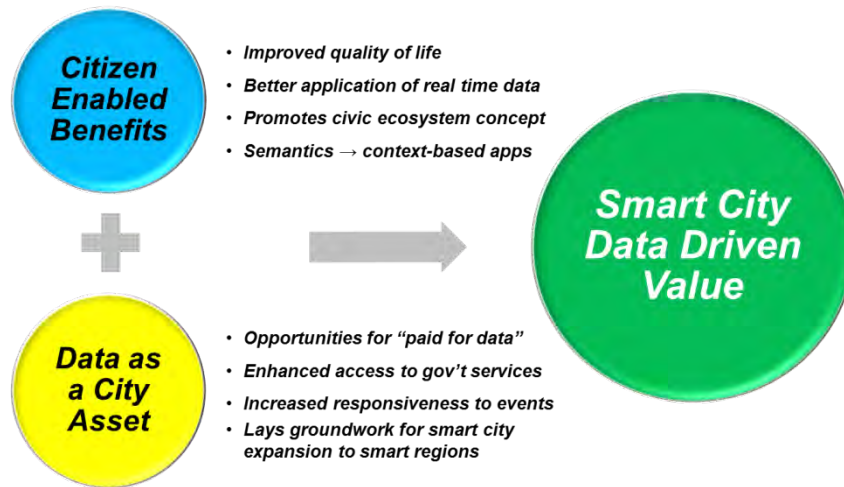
Citizen Enabled Benefits

- Improved quality of life
- Better application of real time data
- Promotes civic ecosystem concept
- Semantics $\rightarrow$ context-based apps

Smart City Data Driven Value

Data as a City Asset

- Opportunities for "paid for data"
- Enhanced access to gov't services
- Increased responsiveness to events
- Lays groundwork for smart city expansion to smart regions